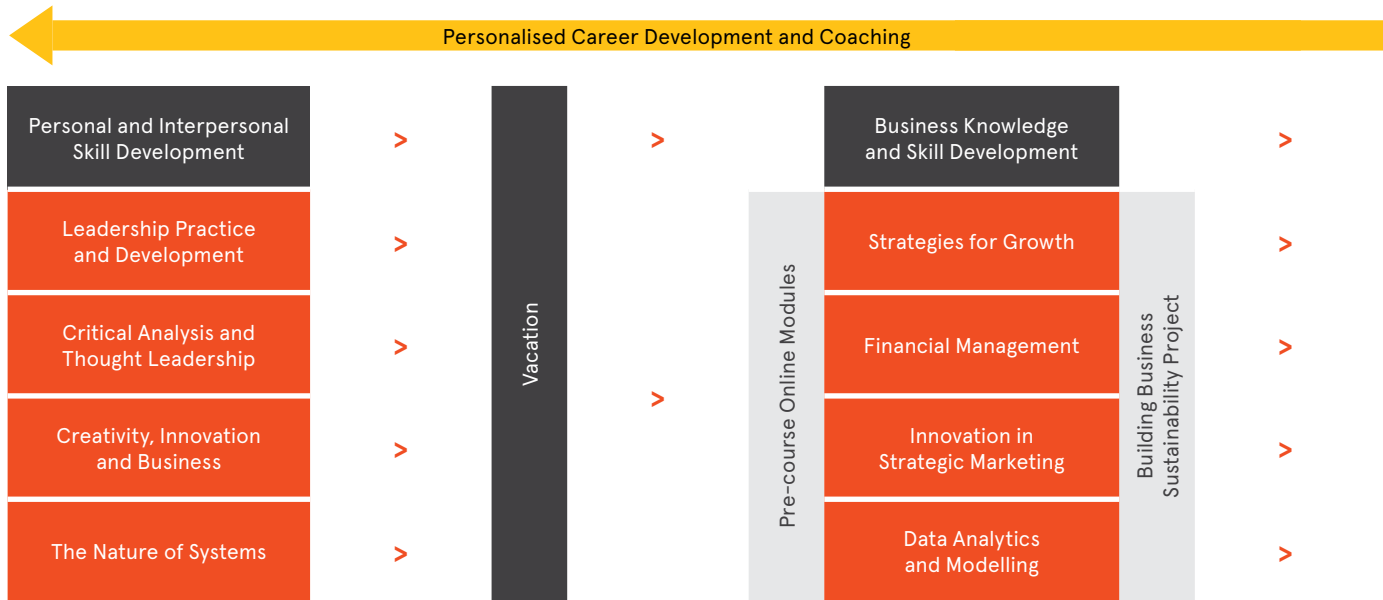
Personalised Career Development and Coaching

Personal and Interpersonal Skill Development

>

Leadership Practice and Development

>

Critical Analysis and Thought Leadership

>

Creativity, Innovation and Business

>

The Nature of Systems

>

Vacation

>

>

Pre-course Online Modules

Business Knowledge and Skill Development

>

Strategies for Growth

>

Financial Management

>

Innovation in Strategic Marketing

>

Data Analytics and Modelling

>

Building Business Sustainability Project